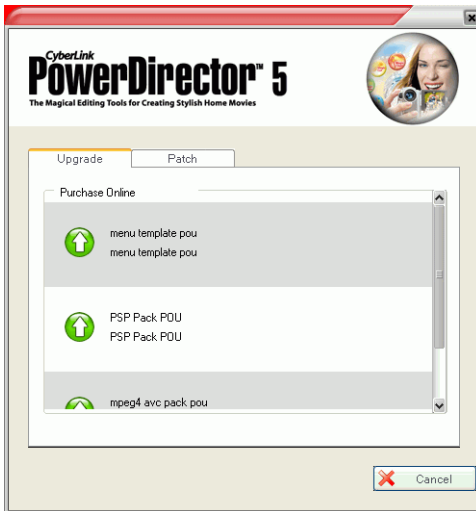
CyberLink
PowerDirector™ 5
The Magical Editing Tools for Creating Stylish Home Movies

Upgrade
Patch

Purchase Online

menu template pou
menu template pou

PSP Pack POU
PSP Pack POU

mpeg4 avc pack pou

Cancel